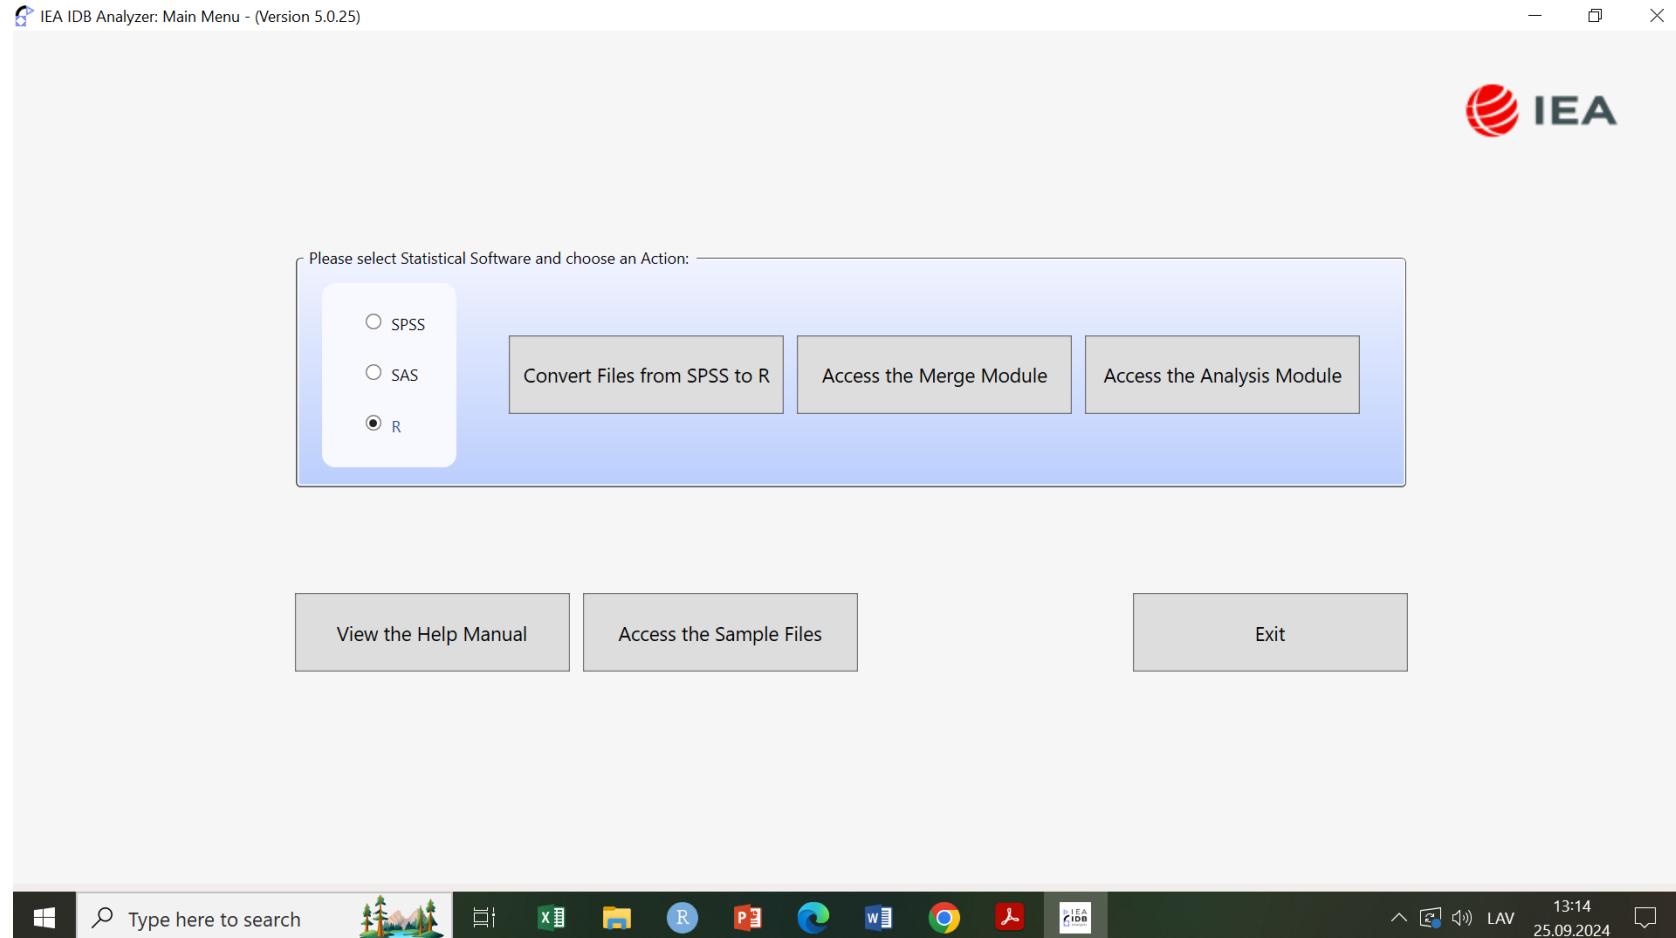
IEA IDB Analyzer: Main Menu - (Version 5.0.25)

IEA

Please select Statistical Software and choose an Action:

SPSS

SAS

R

Convert Files from SPSS to R

Access the Merge Module

Access the Analysis Module

View the Help Manual

Access the Sample Files

Exit

Type here to search

R

LAV

13:14
25.09.2024